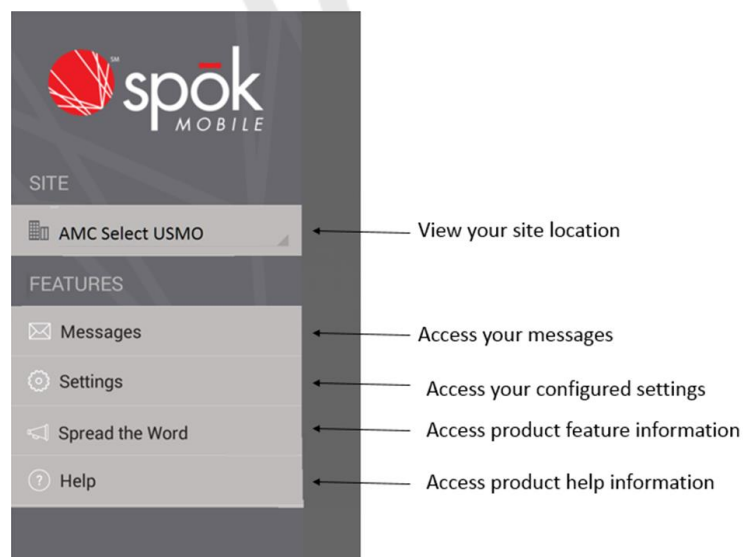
SM spōk MOBILE

SITE

AMC Select USMO

View your site location

FEATURES

Messages

Access your messages

Settings

Access your configured settings

Spread the Word

Access product feature information

Help

Access product help information